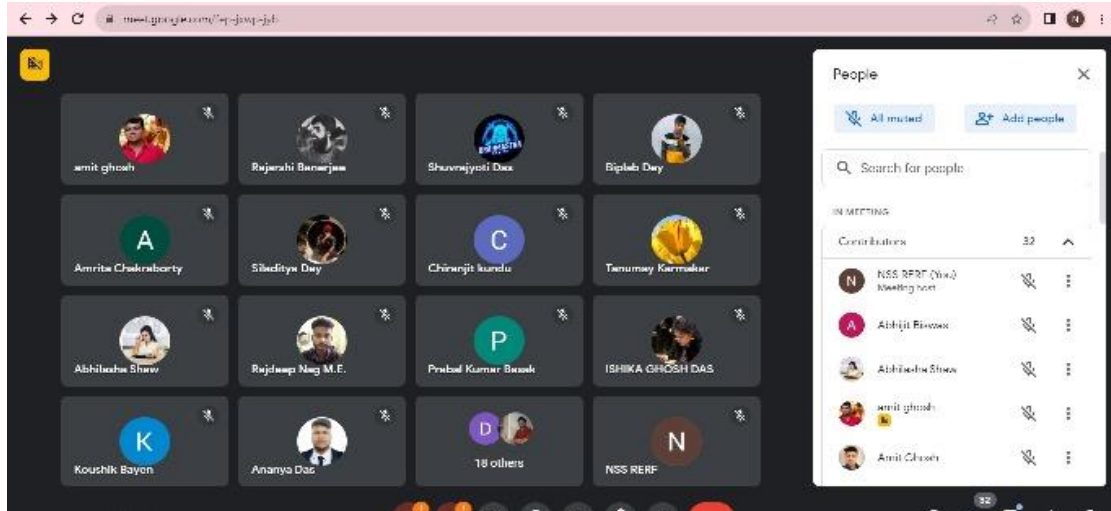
meet.google.com/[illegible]

amit ghosh
Rajarshi Banerjee
Shuvrajyoti Das
Biplab Dey
A
Amrita Chakraborty
Siladitya Dey
C
Chiranjit kundu
Tanumay Karmakar
Abhilasha Shaw
Rajdeep Nag M.E.
P
Prabal Kumar Basak
ISHIKA GHOSH DAS
K
Koushik Bayen
Ananya Das
D
18 others
N
NSS RERF

People
All muted
Add people
Search for people
IN MEETING
Contributors 32
N NSS RERF (You) Meeting host
A Abhijit Biswas
Abhilasha Shaw
amit ghosh
Amit Ghosh
32